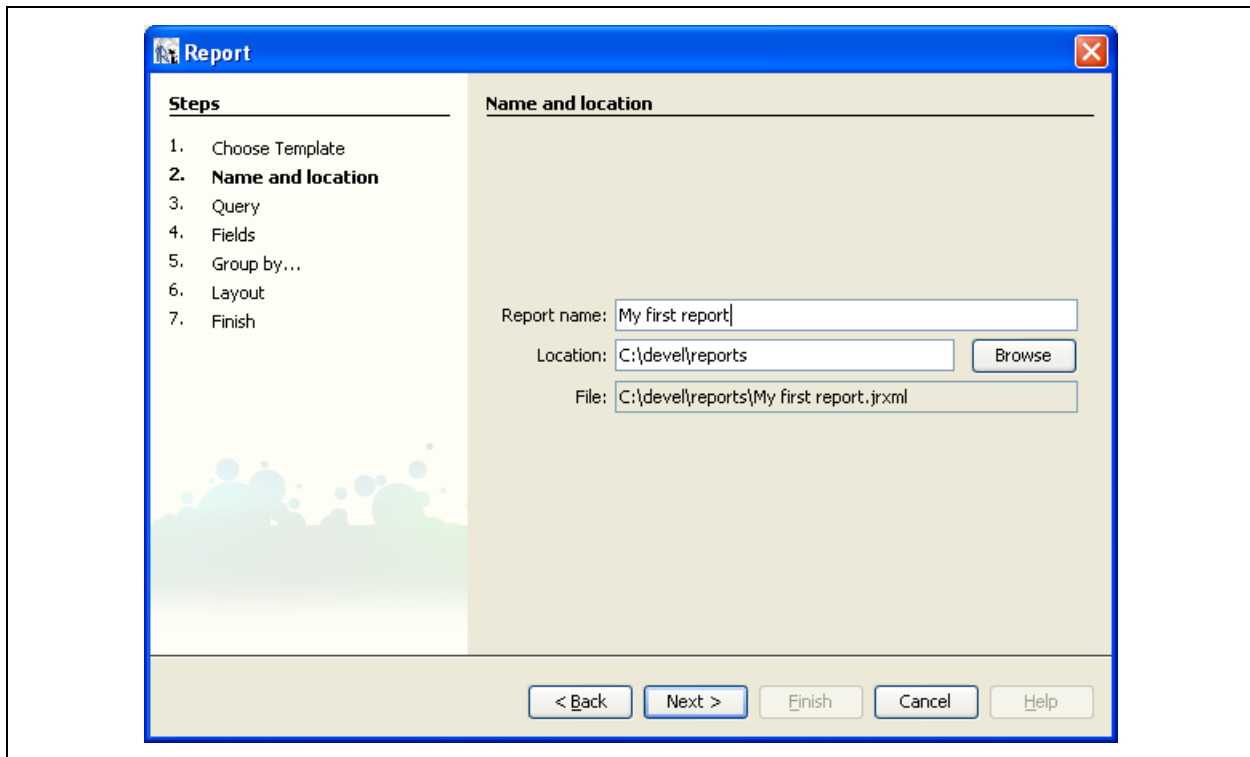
Report

Steps

1. Choose Template
2. Name and location
3. Query
4. Fields
5. Group by...
6. Layout
7. Finish

Name and location

Report name: My first report

Location: C:\devel\reports

Browse

File: C:\devel\reports\My first report.jrxml

< Back

Next >

Finish

Cancel

Help